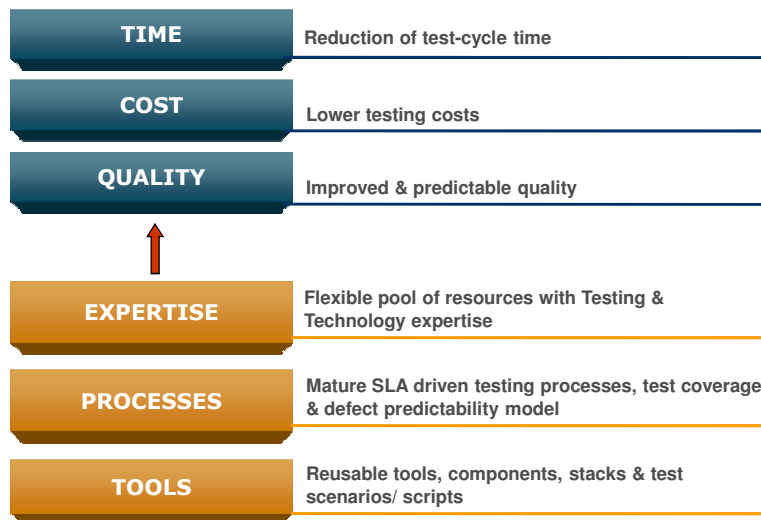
TIME

Reduction of test-cycle time

COST

Lower testing costs

QUALITY

Improved & predictable quality

EXPERTISE

Flexible pool of resources with Testing & Technology expertise

PROCESSES

Mature SLA driven testing processes, test coverage & defect predictability model

TOOLS

Reusable tools, components, stacks & test scenarios/ scripts